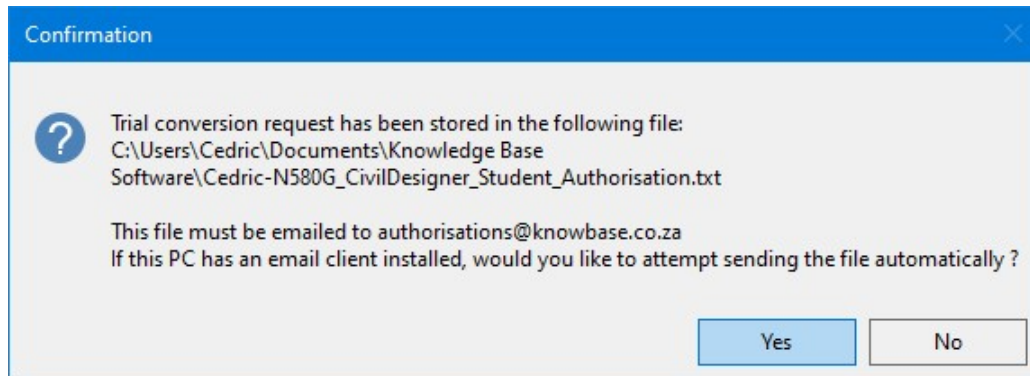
Confirmation

Trial conversion request has been stored in the following file:
C:\Users\Cedric\Documents\Knowledge Base Software\Cedric-N580G_CivilDesigner_Student_Authorisation.txt

This file must be emailed to authorisations@knowbase.co.za
If this PC has an email client installed, would you like to attempt sending the file automatically ?

Yes
No